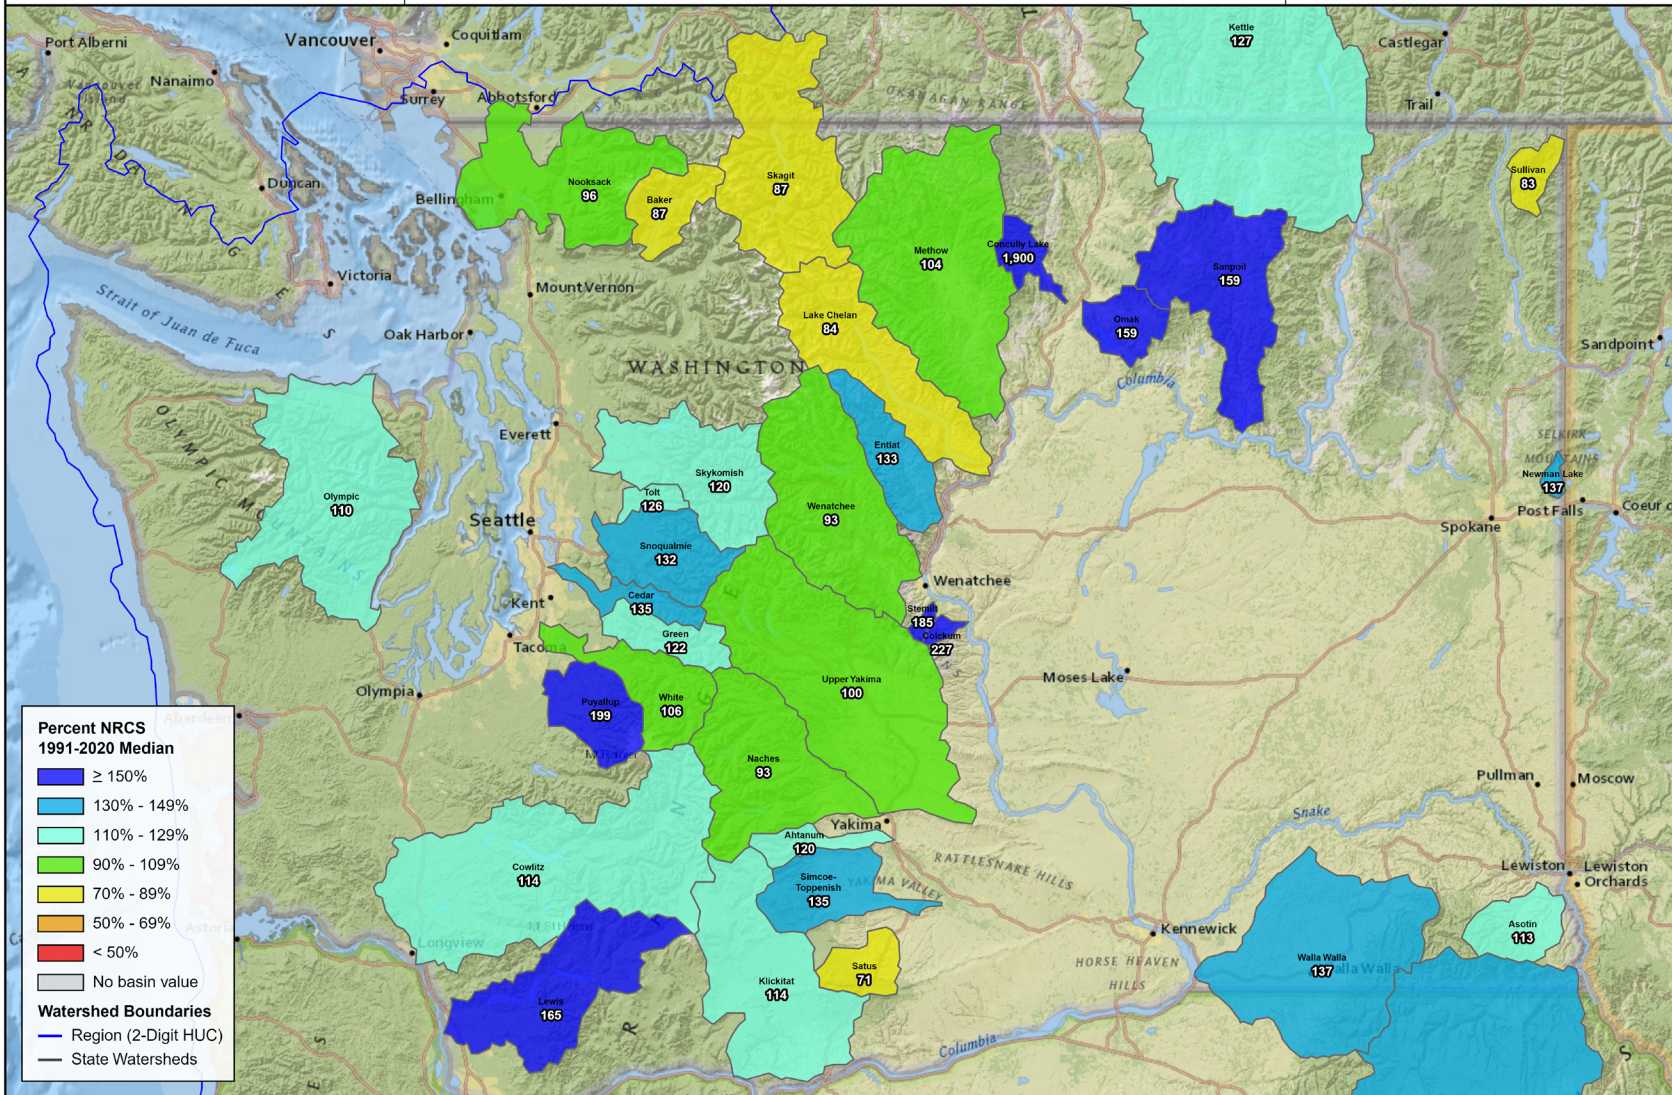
Port Alberni
Vancouver
Coquitlam
Nanaimo
Surrey
Abbotsford
Duncan
Bellingham
Victoria
Strait of Juan de Fuca
Mount Vernon
Oak Harbor
OKANAGAN RANGE
Kettle
127
Castlegar
Trail
Sullivan
83
Nooksack
96
Baker
87
Skagit
87
Methow
104
Conconully Lake
1,900
Sanpoil
159
Omak
159
Lake Chelan
84
WASHINGTON
Columbia
Sandpoint
OLYMPIC MOUNTAINS
Olympic
110
Everett
Skykomish
120
Tolt
126
Entiat
133
Wenatchee
93
SELKIRK MOUNTAINS
Newman Lake
137
Post Falls
Coeur
Spokane
Seattle
Snoqualmie
132
Cedar
135
Kent
Wenatchee
Stemilt
185
Colckum
227
Green
122
Tacoma
Olympia
Aberdeen
Moses Lake
Upper Yakima
100
Puyallup
199
White
106
Mt Rainier
Naches
93
Pullman
Moscow
Percent NRCS 1991-2020 Median
≥ 150%
130% - 149%
110% - 129%
90% - 109%
70% - 89%
50% - 69%
< 50%
No basin value
Watershed Boundaries
Region (2-Digit HUC)
State Watersheds
Yakima
Ahtanum
120
Snake
Cowlitz
114
Simcoe-Toppenish
135
YAKIMA VALLEY
RATTLESNAKE HILLS
Lewiston
Lewiston Orchards
Astoria
Longview
Mt St Helens
Kennewick
Asotin
113
Satus
71
HORSE HEAVEN HILLS
Walla Walla
137
Walla Walla
Lewis
165
Klickitat
114
Columbia